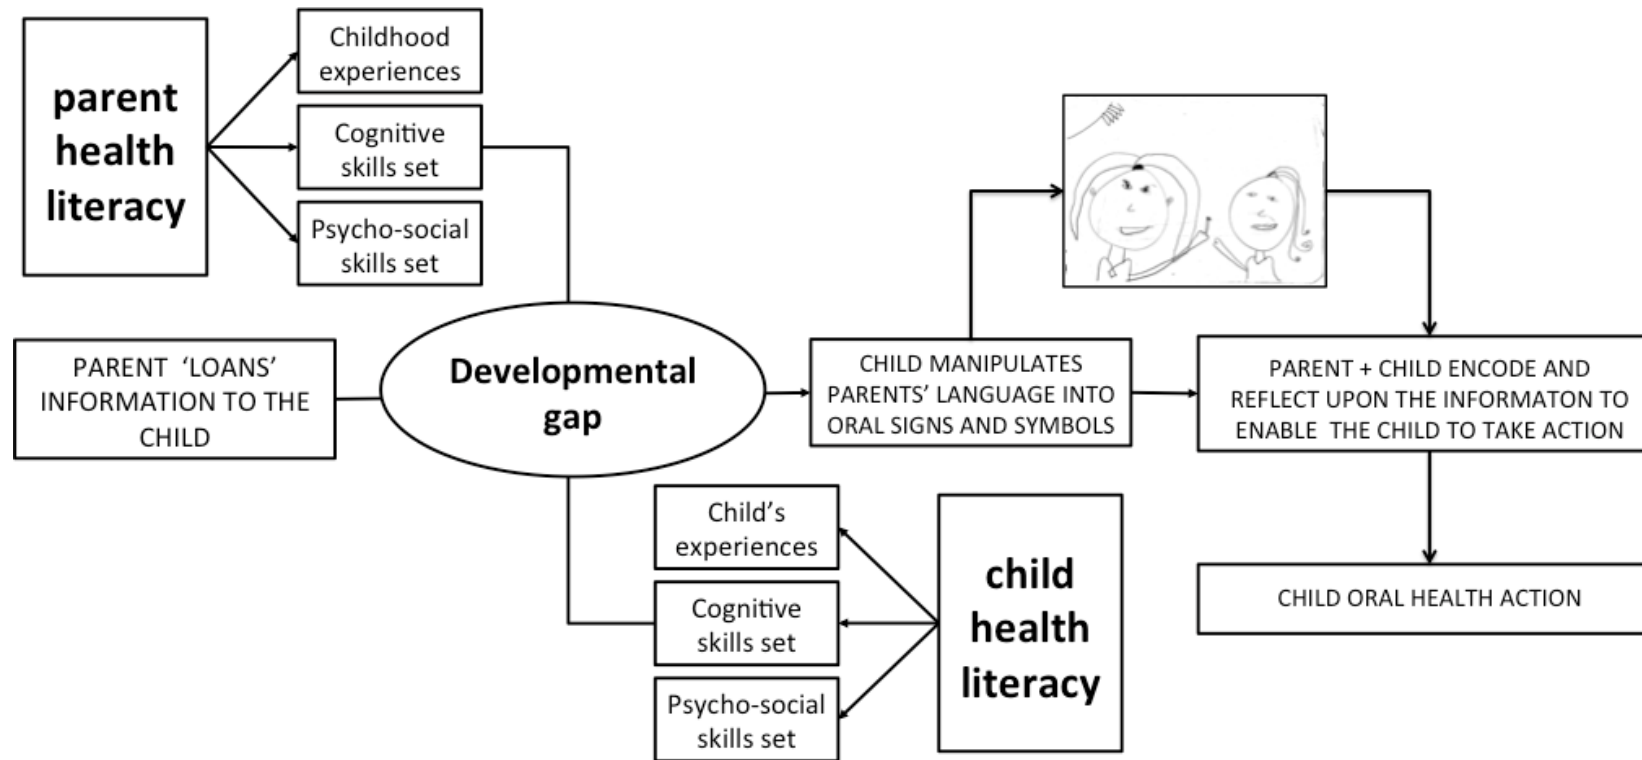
parent health literacy

Childhood experiences

Cognitive skills set

Psycho-social skills set

PARENT 'LOANS' INFORMATION TO THE CHILD

Developmental gap

CHILD MANIPULATES PARENTS' LANGUAGE INTO ORAL SIGNS AND SYMBOLS

PARENT + CHILD ENCODE AND REFLECT UPON THE INFORMATON TO ENABLE THE CHILD TO TAKE ACTION

CHILD ORAL HEALTH ACTION

Child's experiences

Cognitive skills set

Psycho-social skills set

child health literacy